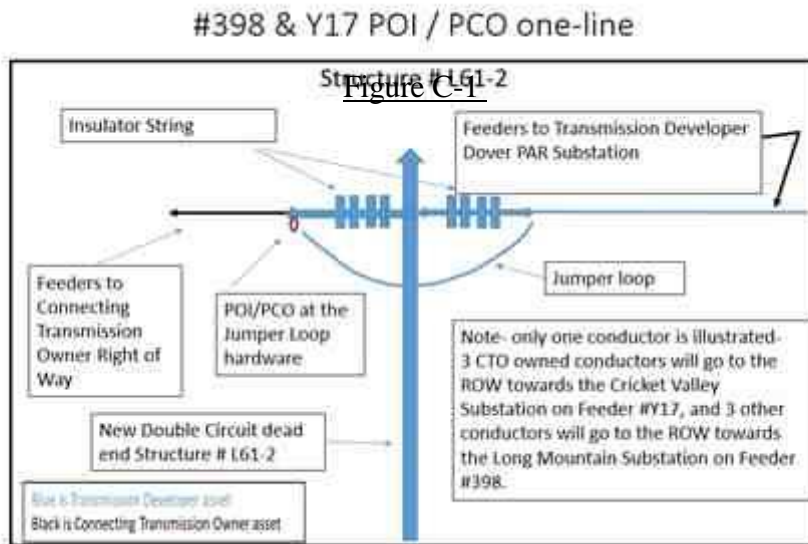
#398 & Y17 POI / PCO one-line

Structure # L61-2

Figure C-1

Insulator String

Feeders to Transmission Developer Dover PAR Substation

Feeders to Connecting Transmission Owner Right of Way

POI/PCO at the Jumper Loop hardware

Jumper loop

Note- only one conductor is illustrated- 3 CTO owned conductors will go to the ROW towards the Cricket Valley Substation on Feeder #Y17, and 3 other conductors will go to the ROW towards the Long Mountain Substation on Feeder #398.

New Double Circuit dead end Structure # L61-2

Blue is Transmission Developer asset
Black is Connecting Transmission Owner asset